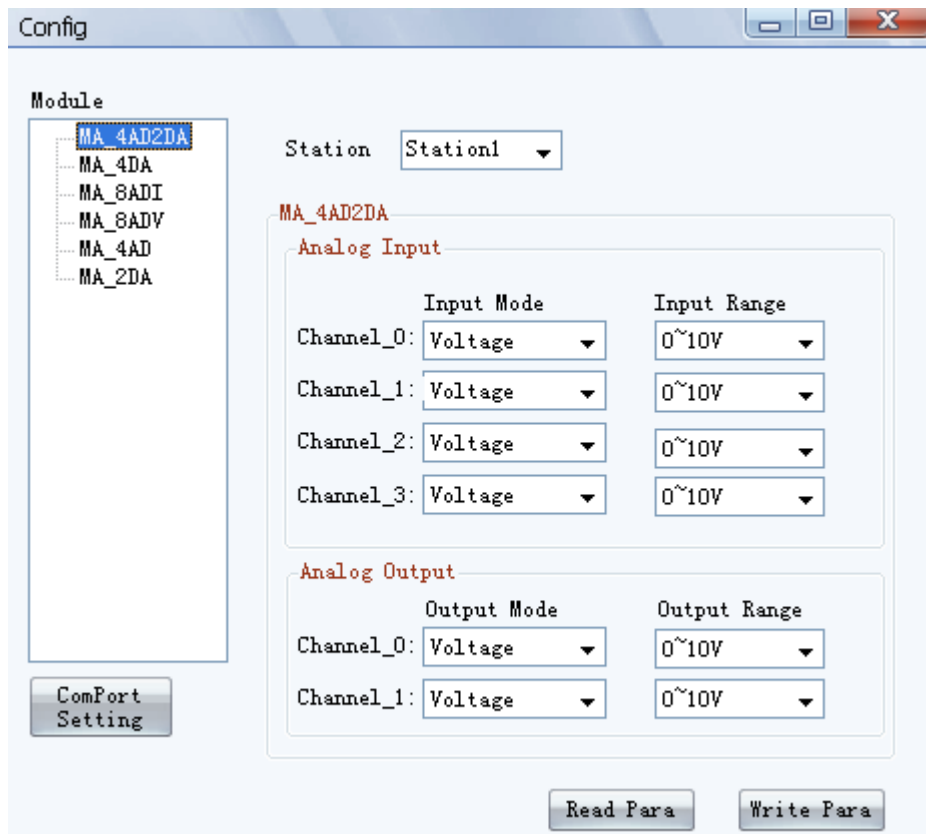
Config

Module
MA_4AD2DA
MA_4DA
MA_8ADI
MA_8ADV
MA_4AD
MA_2DA

ComPort Setting

Station Station1

MA_4AD2DA

Analog Input

Input Mode Input Range
Channel_0: Voltage 0~10V
Channel_1: Voltage 0~10V
Channel_2: Voltage 0~10V
Channel_3: Voltage 0~10V

Analog Output

Output Mode Output Range
Channel_0: Voltage 0~10V
Channel_1: Voltage 0~10V

Read Para Write Para